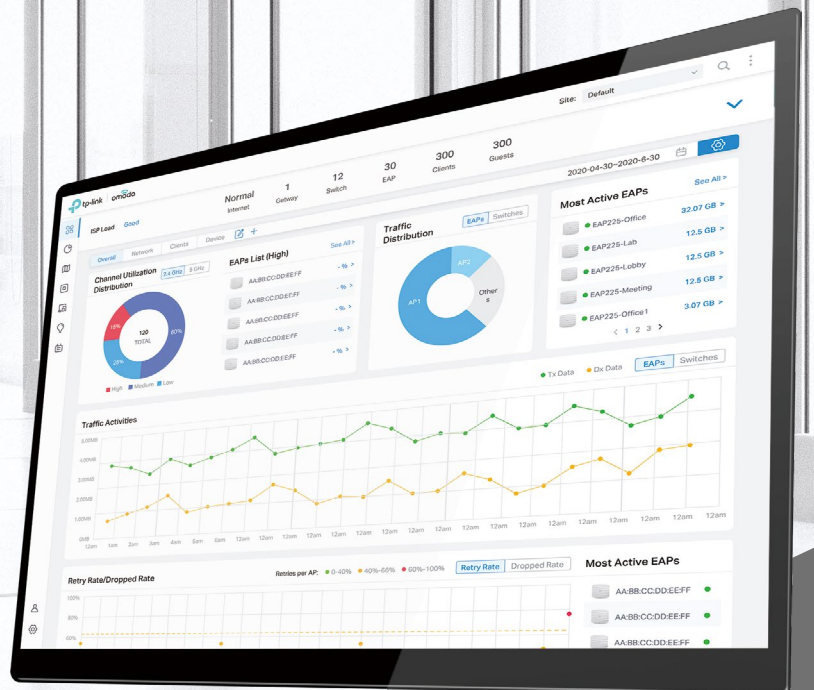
Site: Default

tp-link omada

Normal
Internet

1
Getway

12
Switch

30
EAP

300
Clients

300
Guests

2020-04-30~2020-6-30

ISP Load Good

Overall Network Clients Device

Channel Utilization Distribution 2.4 GHz 5 GHz

120
TOTAL

15%
25%
60%

High Medium Low

EAPs List (High) See All >

AA:BB:CC:DD:EE:FF - % >
AA:BB:CC:DD:EE:FF - % >
AA:BB:CC:DD:EE:FF - % >
AA:BB:CC:DD:EE:FF - % >
AA:BB:CC:DD:EE:FF - % >

Traffic Distribution EAPs Switches

AP2
AP1
Others

Most Active EAPs See All >

EAP225-Office 32.07 GB >
EAP225-Lab 12.5 GB >
EAP225-Lobby 12.5 GB >
EAP225-Meeting 12.8 GB >
EAP225-Office1 3.07 GB >

< 1 2 3 >

Tx Data Dx Data EAPs Switches

Traffic Activities

3.00MB
2.50MB
2.00MB
1.50MB
1.00MB
0kB

12am 1am 2am 3am 4am 5am 6am 12am 12am 12am 12am 12am 12am 12am 12am 12am 12am 12am 12am 12am 12am 12am 12am

Retry Rate/Dropped Rate

Retries per AP: 0-40% 40%-65% 60%-100%

Retry Rate Dropped Rate

100%
80%
60%

Most Active EAPs

AA:BB:CC:DD:EE:FF
AA:BB:CC:DD:EE:FF
AA:BB:CC:DD:EE:FF